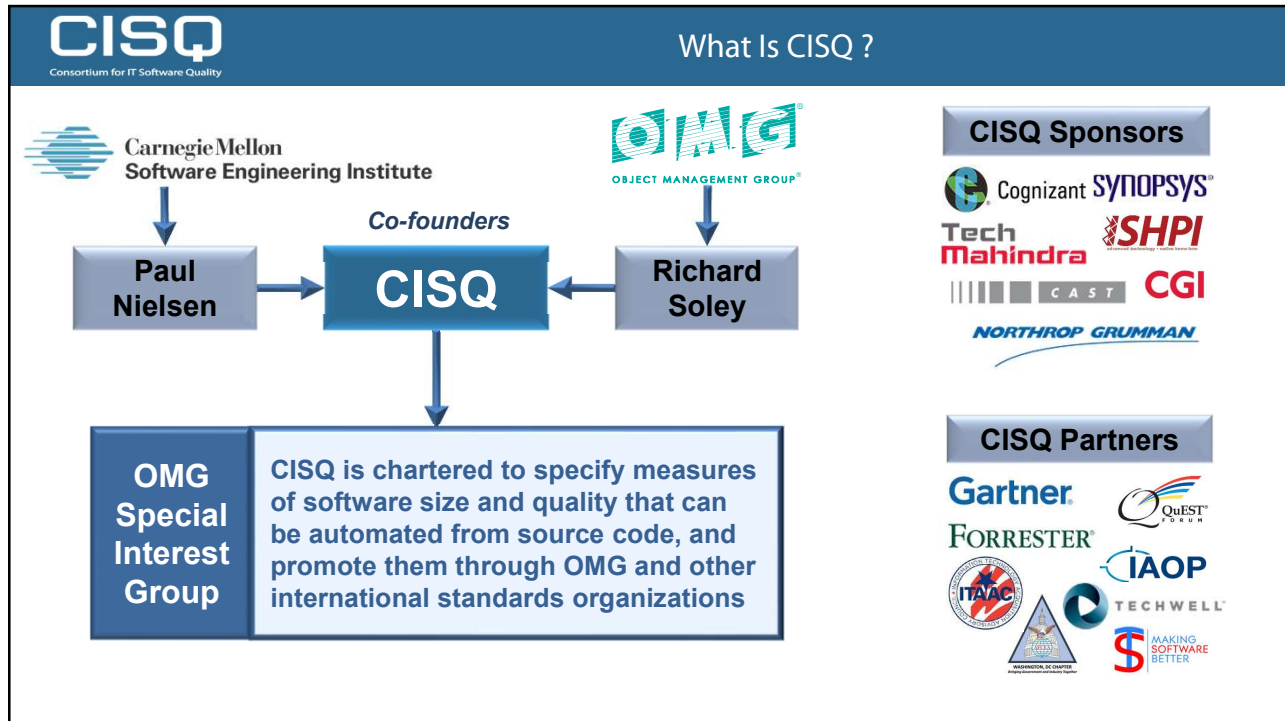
CISQ
Consortium for IT Software Quality

What Is CISQ ?

Carnegie Mellon
Software Engineering Institute

OMG
OBJECT MANAGEMENT GROUP®

Co-founders

Paul Nielsen

CISQ

Richard Soley

OMG Special Interest Group

CISQ is chartered to specify measures of software size and quality that can be automated from source code, and promote them through OMG and other international standards organizations

CISQ Sponsors

Cognizant SYNOPSYS®

Tech Mahindra

SHPI

CAST

CGI

NORTHROP GRUMMAN

CISQ Partners

Gartner.

QuEST® FORUM

FORRESTER®

IAOP

ITAAC

TECHWELL®

WASHINGTON, DC CHAPTER

MAKING SOFTWARE BETTER